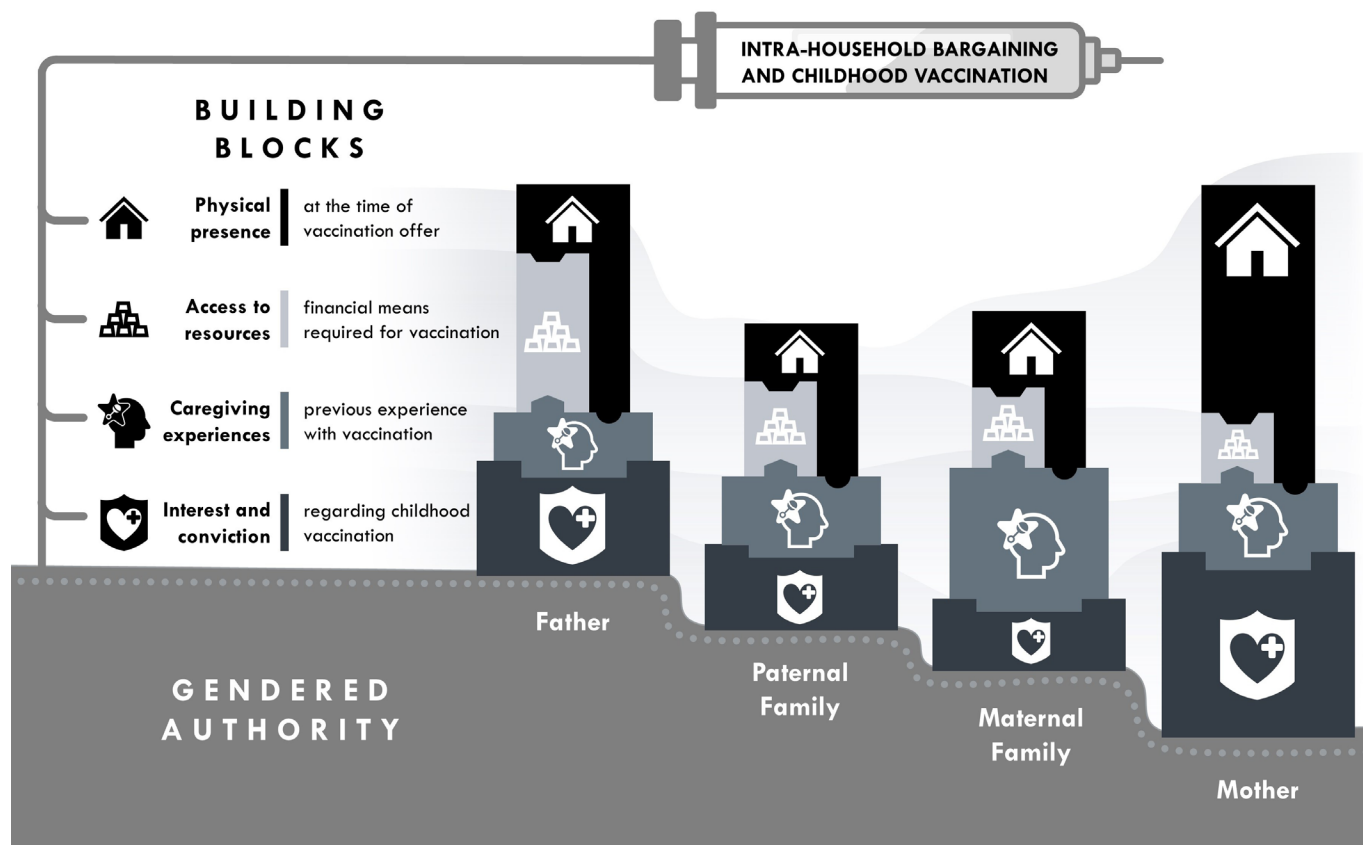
INTRA-HOUSEHOLD BARGAINING AND CHILDHOOD VACCINATION

BUILDING BLOCKS

Physical presence | at the time of vaccination offer

Access to resources | financial means required for vaccination

Caregiving experiences | previous experience with vaccination

Interest and conviction | regarding childhood vaccination

Father

Paternal Family

Maternal Family

Mother

GENDERED AUTHORITY